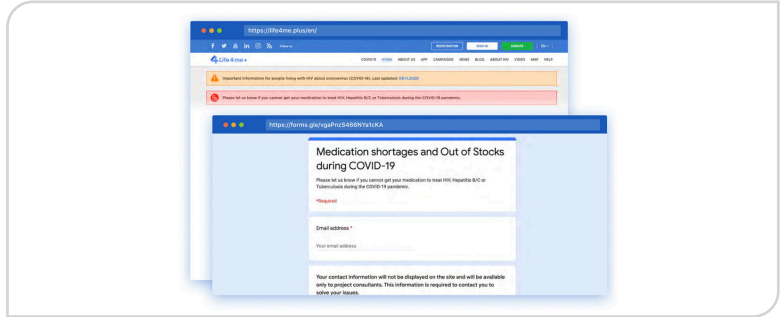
https://life4me.plus/en/

Follow us

REGISTRATION SIGN IN DONATE EN

Life4me+

COVID19 HOME ABOUT US APP CAMPAIGNS NEWS BLOG ABOUT HIV VIDEO MAP HELP

Important information for people living with HIV about coronavirus (COVID-19). Last updated: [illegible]

Please let us know if you cannot get your medication to treat HIV, Hepatitis B/C or Tuberculosis during the COVID-19 pandemic.

https://forms.gle/vgaPnzS466NYa1cKA

Medication shortages and Out of Stocks during COVID-19

Please let us know if you cannot get your medication to treat HIV, Hepatitis B/C or Tuberculosis during the COVID-19 pandemic.

*Required

Email address *

Your email address

Your contact information will not be displayed on the site and will be available only to project consultants. This information is required to contact you to solve your issues.